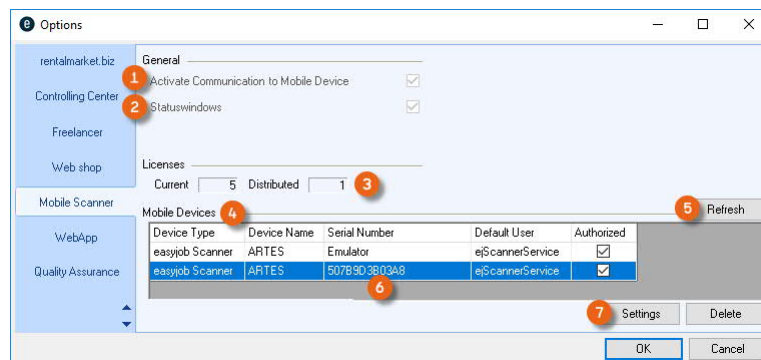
Options

rentalmarket.biz
Controlling Center
Freelancer
Web shop
Mobile Scanner
WebApp
Quality Assurance

General
1 Activate Communication to Mobile Device
2 Statuswindows

Licenses
Current 5 Distributed 1 3

Mobile Devices 4
5 Refresh

| Device Type | Device Name | Serial Number | Default User | Authorized |
|---|---|---|---|---|
| easyjob Scanner | ARTES | Emulator | ejScannerService | ☑ |
| easyjob Scanner | ARTES | 507B9D3B03A8 | ejScannerService | ☑ |

6

7 Settings
Delete

OK
Cancel